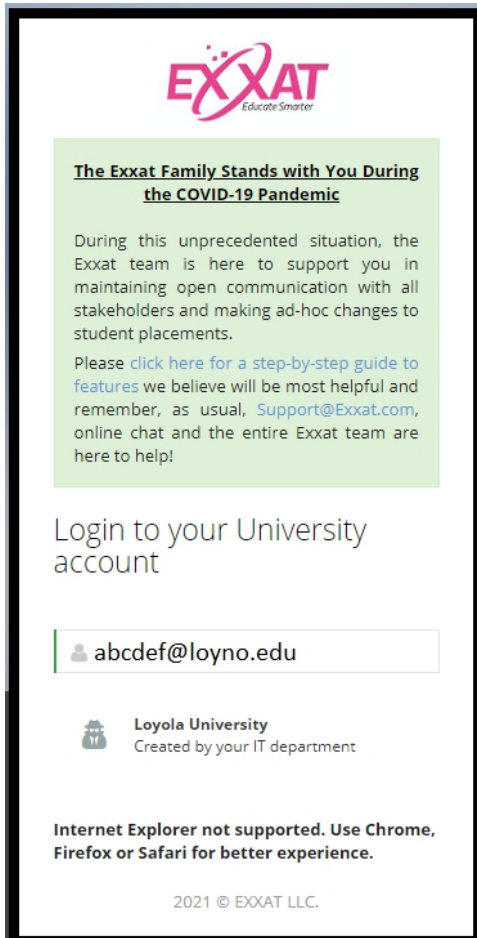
EXXAT
Educate Smarter

The Exxat Family Stands with You During the COVID-19 Pandemic

During this unprecedented situation, the Exxat team is here to support you in maintaining open communication with all stakeholders and making ad-hoc changes to student placements.

Please click here for a step-by-step guide to features we believe will be most helpful and remember, as usual, Support@Exxat.com, online chat and the entire Exxat team are here to help!

Login to your University account

abcdef@loyno.edu

Loyola University
Created by your IT department

Internet Explorer not supported. Use Chrome, Firefox or Safari for better experience.

2021 © EXXAT LLC.